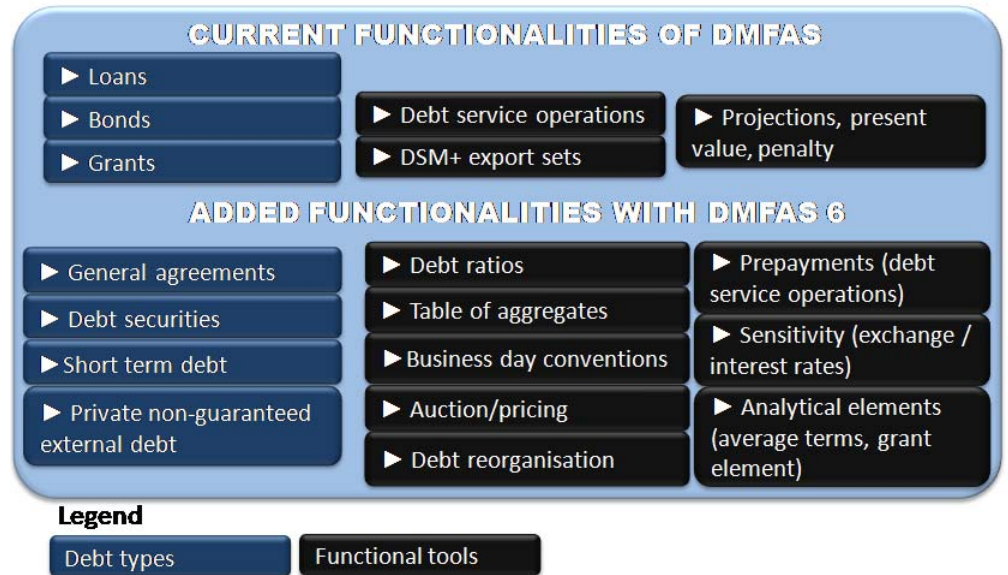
CURRENT FUNCTIONALITIES OF DMFAS

► Loans

► Bonds

► Grants

► Debt service operations

► DSM+ export sets

► Projections, present value, penalty

ADDED FUNCTIONALITIES WITH DMFAS 6

► General agreements

► Debt securities

► Short term debt

► Private non-guaranteed external debt

► Debt ratios

► Table of aggregates

► Business day conventions

► Auction/pricing

► Debt reorganisation

► Prepayments (debt service operations)

► Sensitivity (exchange / interest rates)

► Analytical elements (average terms, grant element)

Legend

Debt types

Functional tools